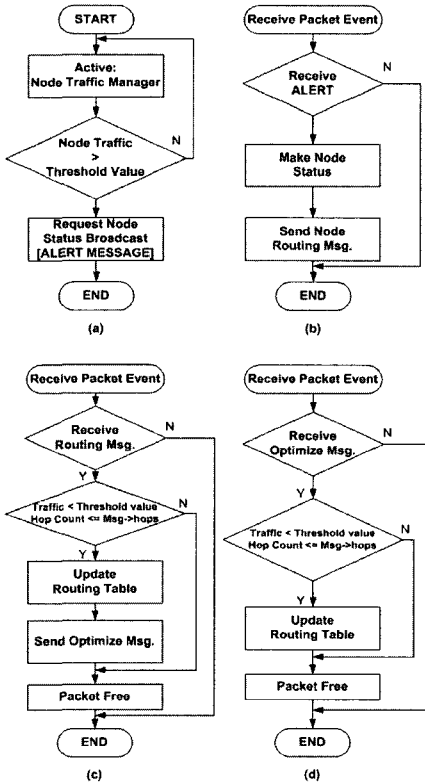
START

Active:
Node Traffic Manager

Node Traffic
>
Threshold Value

N

Request Node
Status Broadcast
[ALERT MESSAGE]

END

(a)

Receive Packet Event

Receive
ALERT

N

Make Node
Status

Send Node
Routing Msg.

END

(b)

Receive Packet Event

Receive
Routing Msg.

N

Y

Traffic < Threshold value
Hop Count <= Msg->hops

N

Y

Update
Routing Table

Send Optimize Msg.

Packet Free

END

(c)

Receive Packet Event

Receive
Optimize Msg.

N

Y

Traffic < Threshold value
Hop Count <= Msg->hops

N

Y

Update
Routing Table

Packet Free

END

(d)